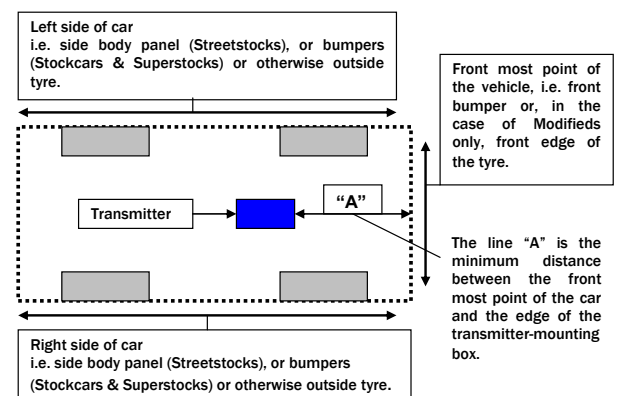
Left side of car
i.e. side body panel (Streetstocks), or bumpers (Stockcars & Superstocks) or otherwise outside tyre.

Front most point of the vehicle, i.e. front bumper or, in the case of Modifieds only, front edge of the tyre.

Transmitter

"A"

The line "A" is the minimum distance between the front most point of the car and the edge of the transmitter-mounting box.

Right side of car
i.e. side body panel (Streetstocks), or bumpers (Stockcars & Superstocks) or otherwise outside tyre.